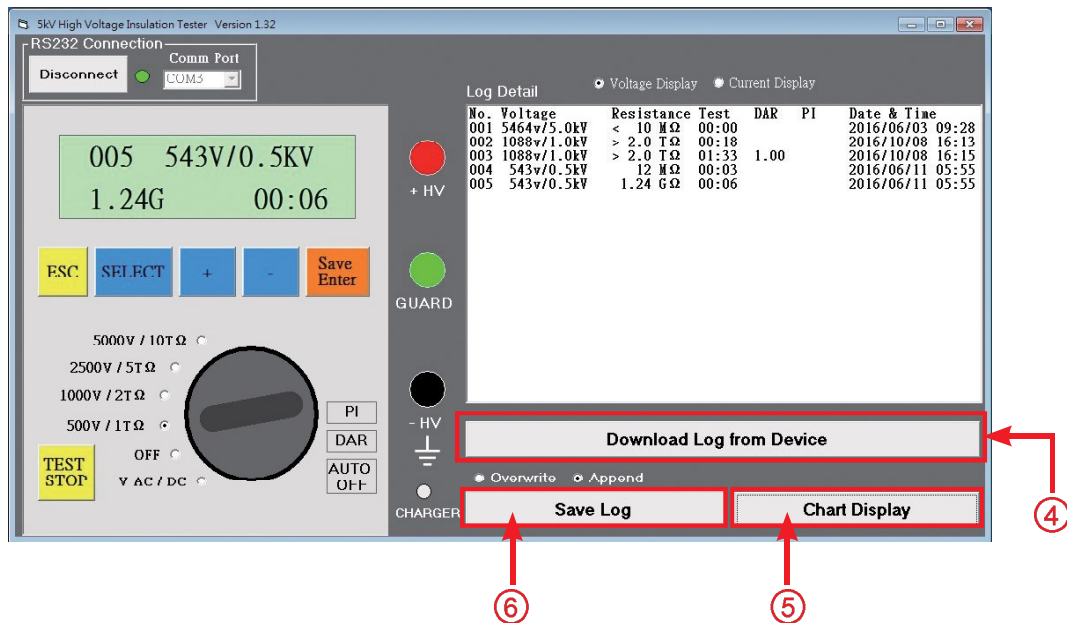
5kV High Voltage Insulation Tester Version 1.32

RS232 Connection
Disconnect
Comm Port
COM3

005 543V/0.5KV
1.24G 00:06

ESC SELECT + - Save Enter

5000V / 10TΩ
2500V / 5TΩ
1000V / 2TΩ
500V / 1TΩ
OFF
V AC / DC

TEST STOP

PI
DAR
AUTO OFF

+ HV
GUARD
- HV
CHARGER

Log Detail
Voltage Display Current Display

| No. | Voltage | Resistance | Test | DAR | PI | Date & Time |
|---|---|---|---|---|---|---|
| 001 | 5464v/5.0kV | < 10 MΩ | 00:00 | | | 2016/06/03 09:28 |
| 002 | 1088v/1.0kV | > 2.0 TΩ | 00:18 | | | 2016/10/08 16:13 |
| 003 | 1088v/1.0kV | > 2.0 TΩ | 01:33 | 1.00 | | 2016/10/08 16:15 |
| 004 | 543v/0.5kV | 12 MΩ | 00:03 | | | 2016/06/11 05:55 |
| 005 | 543v/0.5kV | 1.24 GΩ | 00:06 | | | 2016/06/11 05:55 |

Download Log from Device
Overwrite Append
Save Log
Chart Display

④
⑥
⑤